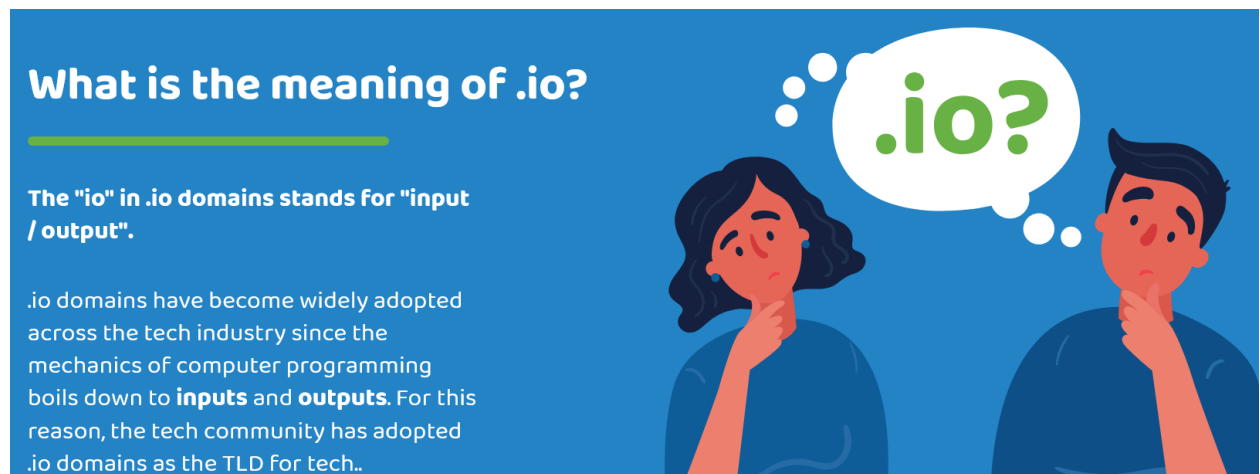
What is the meaning of .io?

The "io" in .io domains stands for "input / output".

.io domains have become widely adopted across the tech industry since the mechanics of computer programming boils down to **inputs** and **outputs**. For this reason, the tech community has adopted .io domains as the TLD for tech..

.io?